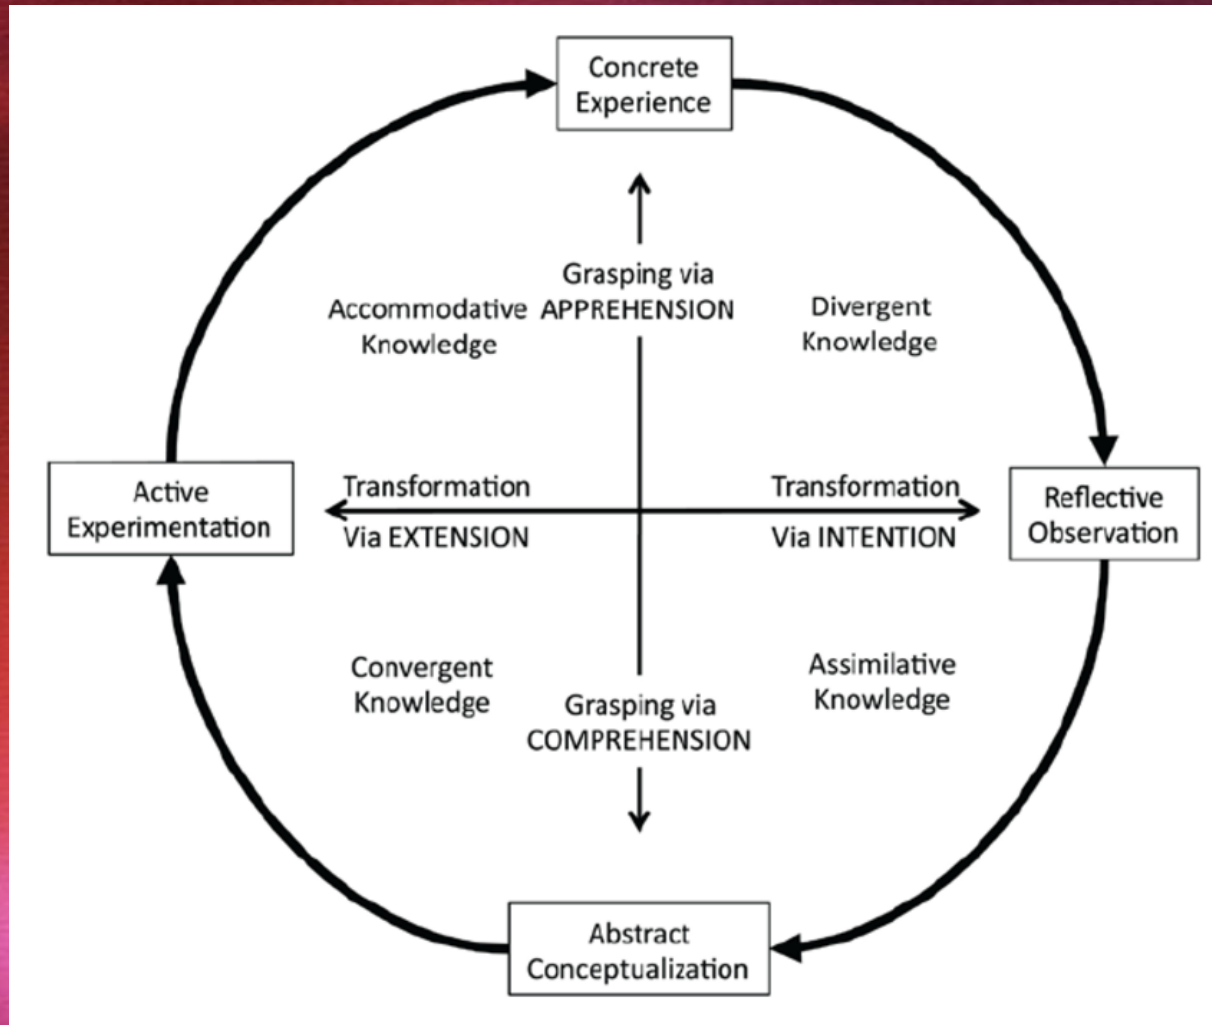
Concrete Experience

Grasping via APPREHENSION

Accommodative Knowledge

Divergent Knowledge

Active Experimentation

Transformation Via EXTENSION

Transformation Via INTENTION

Reflective Observation

Convergent Knowledge

Assimilative Knowledge

Grasping via COMPREHENSION

Abstract Conceptualization